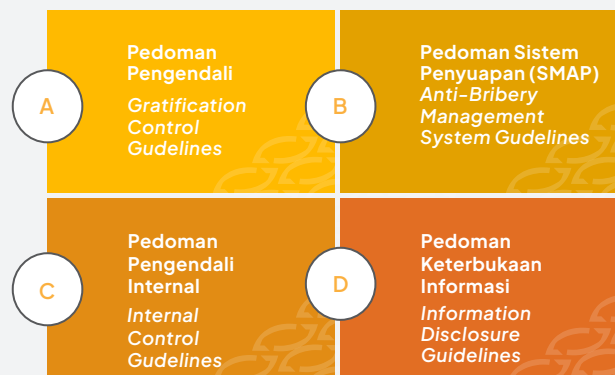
A

Pedoman Pengendali

Gratification Control Gudelines

B

Pedoman Sistem Penyuapan (SMAP)

Anti-Bribery Management System Gudelines

C

Pedoman Pengendali Internal

Internal Control Gudelines

D

Pedoman Keterbukaan Informasi

Information Disclosure Guidelines